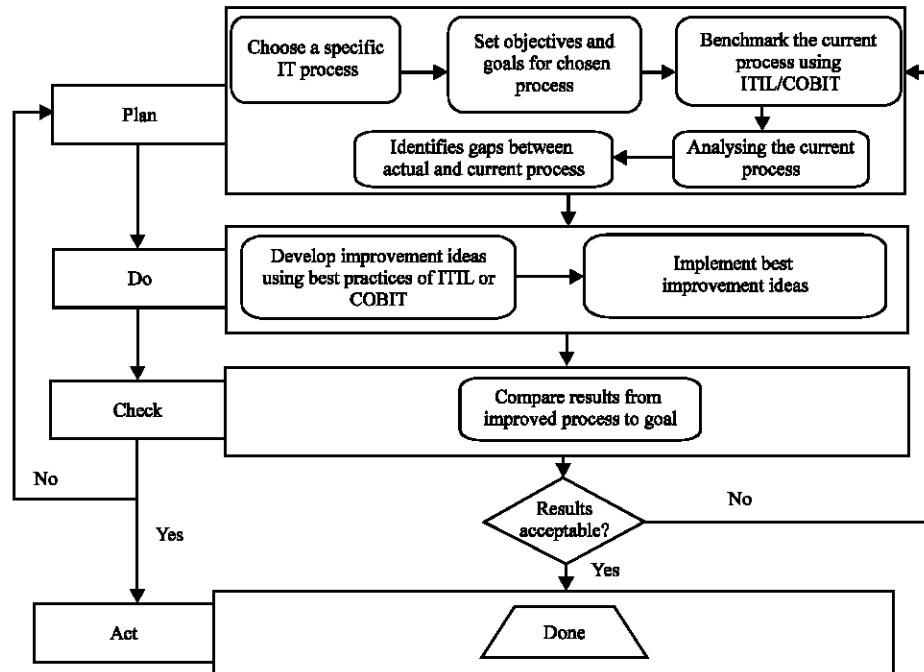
Plan

Choose a specific IT process

Set objectives and goals for chosen process

Benchmark the current process using ITIL/COBIT

Analysing the current process

Identifies gaps between actual and current process

Do

Develop improvement ideas using best practices of ITIL or COBIT

Implement best improvement ideas

Check

Compare results from improved process to goal

No

Results acceptable?

No

Yes

Yes

Act

Done